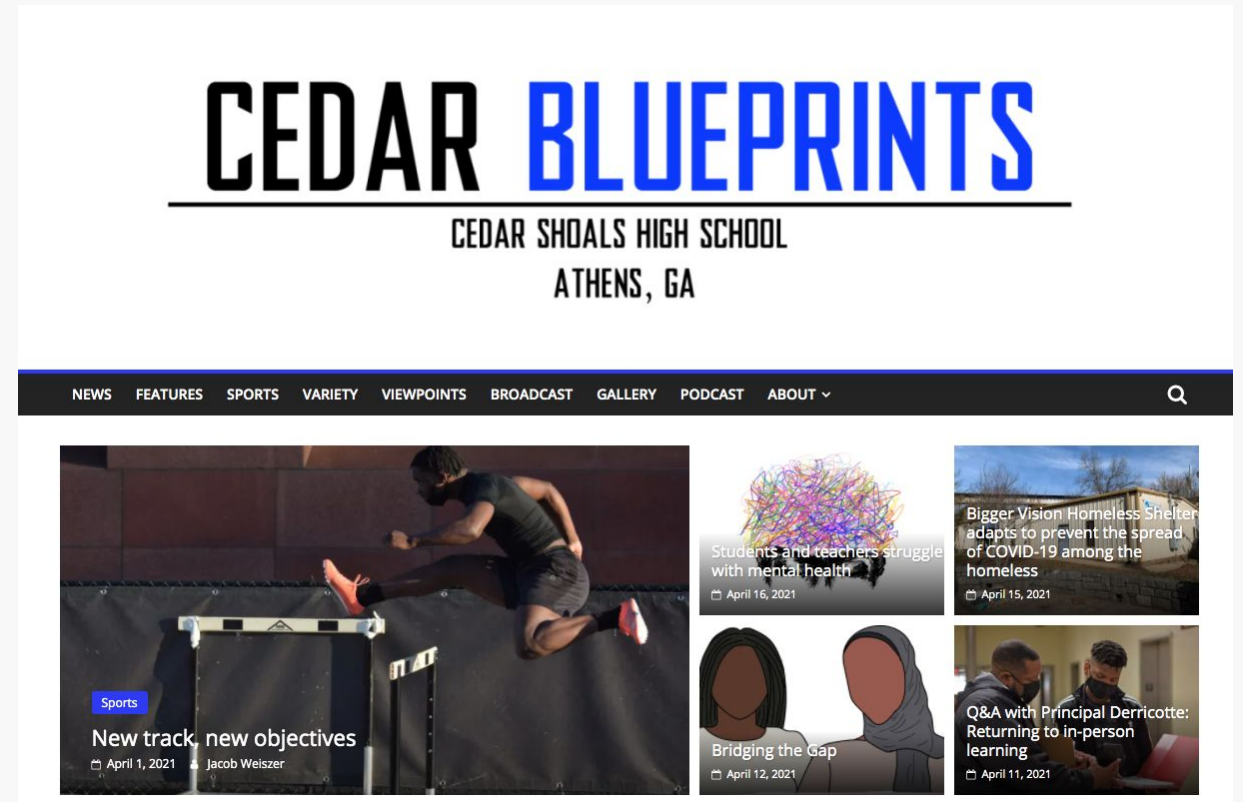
CEDAR BLUEPRINTS

CEDAR SHOALS HIGH SCHOOL
ATHENS, GA

NEWS FEATURES SPORTS VARIETY VIEWPOINTS BROADCAST GALLERY PODCAST ABOUT

Sports

New track, new objectives

April 1, 2021 Jacob Weiszer

Students and teachers struggle with mental health

April 16, 2021

Bigger Vision Homeless Shelter adapts to prevent the spread of COVID-19 among the homeless

April 15, 2021

Bridging the Gap

April 12, 2021

Q&A with Principal Derricotte: Returning to in-person learning

April 11, 2021